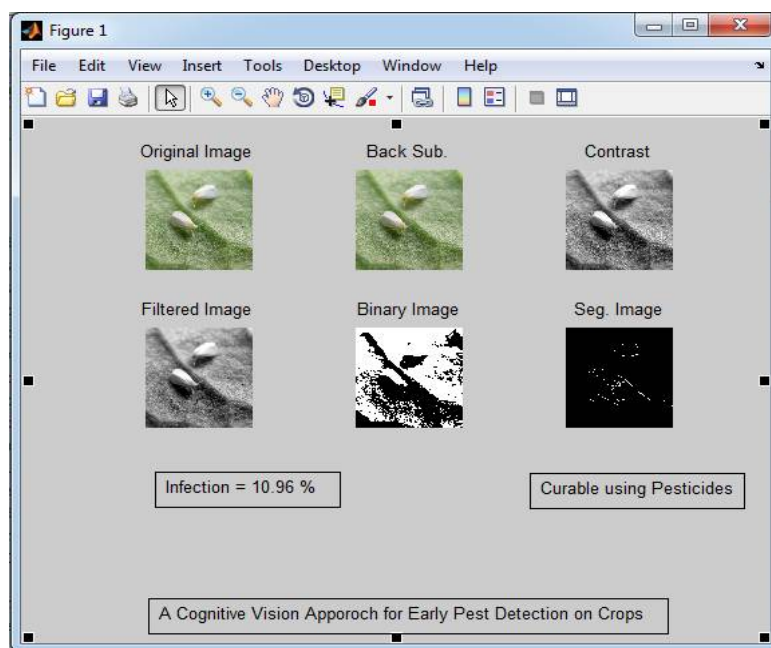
Figure 1

File Edit View Insert Tools Desktop Window Help

Original Image

Back Sub.

Contrast

Filtered Image

Binary Image

Seg. Image

Infection = 10.96 %

Curable using Pesticides

A Cognitive Vision Apporoch for Early Pest Detection on Crops